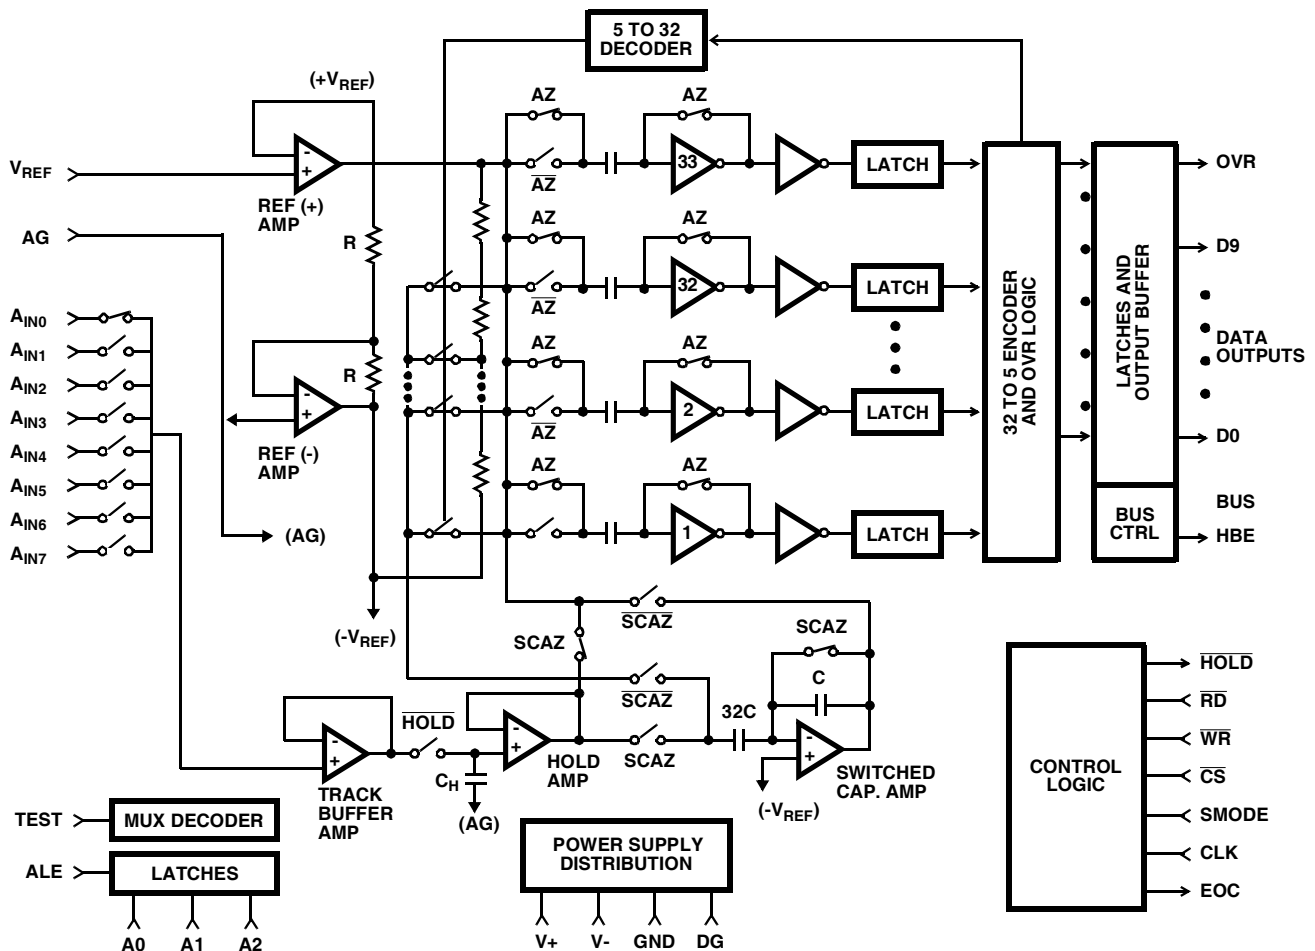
5 TO 32 DECODER

$(+V_{REF})$

$V_{REF}$

REF (+) AMP

AG

R

R

REF (-) AMP

$A_{IN0}$
$A_{IN1}$
$A_{IN2}$
$A_{IN3}$
$A_{IN4}$
$A_{IN5}$
$A_{IN6}$
$A_{IN7}$

(AG)

$(-V_{REF})$

AZ
$\overline{AZ}$
AZ
33
AZ
$\overline{AZ}$
AZ
32
AZ
$\overline{AZ}$
AZ
2
AZ
AZ
1

LATCH
LATCH
LATCH
LATCH

32 TO 5 ENCODER AND OVR LOGIC

LATCHES AND OUTPUT BUFFER

OVR
D9
DATA OUTPUTS
D0

BUS CTRL
BUS HBE

$\overline{SCAZ}$
SCAZ
$\overline{SCAZ}$
SCAZ
C
32C
SCAZ

$\overline{HOLD}$
TRACK BUFFER AMP
$C_H$
(AG)
HOLD AMP
SWITCHED CAP. AMP
$(-V_{REF})$

CONTROL LOGIC
$\overline{HOLD}$
$\overline{RD}$
$\overline{WR}$
$\overline{CS}$
SMODE
CLK
EOC

TEST
MUX DECODER
ALE
LATCHES
A0 A1 A2

POWER SUPPLY DISTRIBUTION
V+ V- GND DG